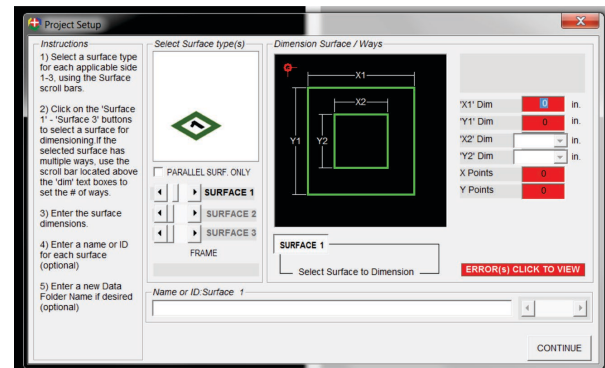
Project Setup

Instructions

1) Select a surface type for each applicable side 1-3, using the Surface scroll bars.

2) Click on the 'Surface 1' - 'Surface 3' buttons to select a surface for dimensioning.If the selected surface has multiple ways, use the scroll bar located above the 'dim' text boxes to set the # of ways.

3) Enter the surface dimensions.

4) Enter a name or ID for each surface (optional)

5) Enter a new Data Folder Name if desired (optional)

Select Surface type(s)

PARALLEL SURF. ONLY

SURFACE 1

SURFACE 2

SURFACE 3

FRAME

Dimension Surface / Ways

X1

X2

Y1

Y2

'X1' Dim 0 in.

'Y1' Dim 0 in.

'X2' Dim in.

'Y2' Dim in.

X Points 0

Y Points 0

SURFACE 1

Select Surface to Dimension

ERROR(s) CLICK TO VIEW

Name or ID:Surface 1

CONTINUE